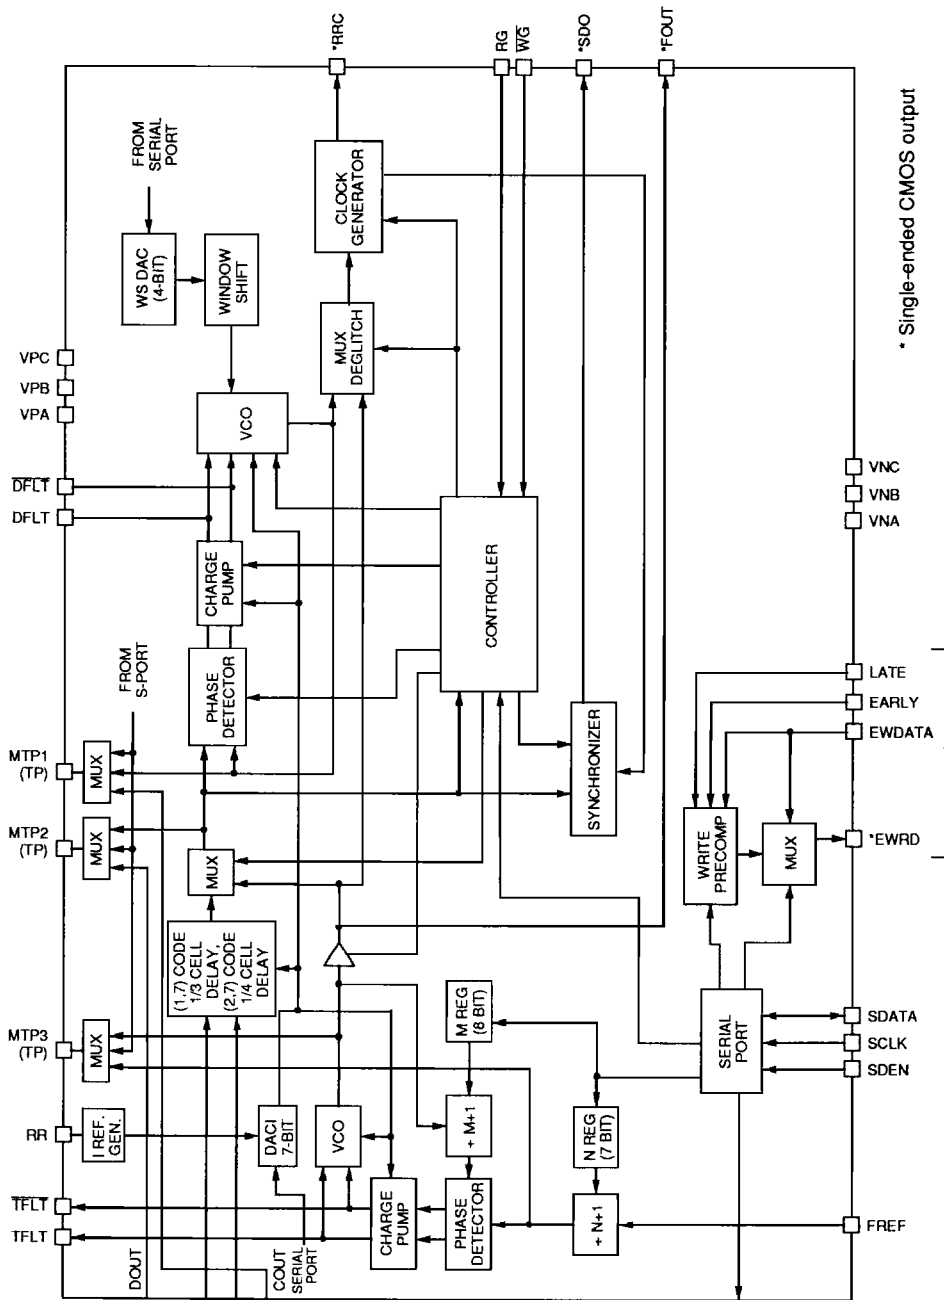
*RRC
RG
$\overline{WG}$
*SDO
*FOUT

* Single-ended CMOS output

FROM SERIAL PORT

WS DAC (4-BIT)
WINDOW SHIFT
CLOCK GENERATOR
MUX DEGLITCH
VCO

VPC
VPB
VPA
$\overline{DFLT}$
DFLT

VNC
VNB
VNA

CHARGE PUMP
PHASE DETECTOR
CONTROLLER

FROM S-PORT

LATE
EARLY
EWDATA

MTP1 (TP)
MUX
SYNCHRONIZER
MTP2 (TP)
MUX
MUX
WRITE PRECOMP
MUX
*EWRD

(1,7) CODE 1/3 CELL DELAY, (2,7) CODE 1/4 CELL DELAY

M REG (8 BIT)
SERIAL PORT
SDATA
SCLK
SDEN

MTP3 (TP)
MUX

RR
I REF. GEN.
DACI 7-BIT
VCO
÷ M+1
N REG (7 BIT)

$\overline{TFLT}$
TFLT
CHARGE PUMP
PHASE DETECTOR
÷ N+1
FREF

DOUT
COUT SERIAL PORT